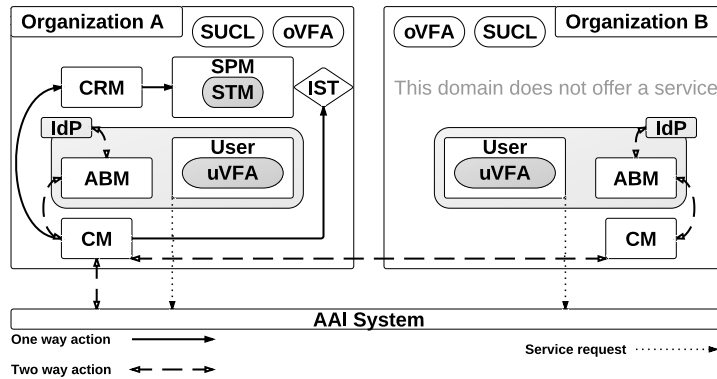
Organization A
SUCL
oVFA
CRM
SPM
STM
IST
IdP
User
ABM
uVFA
CM

oVFA
SUCL
Organization B
This domain does not offer a service
User
uVFA
IdP
ABM
CM

AAI System
One way action
Two way action
Service request